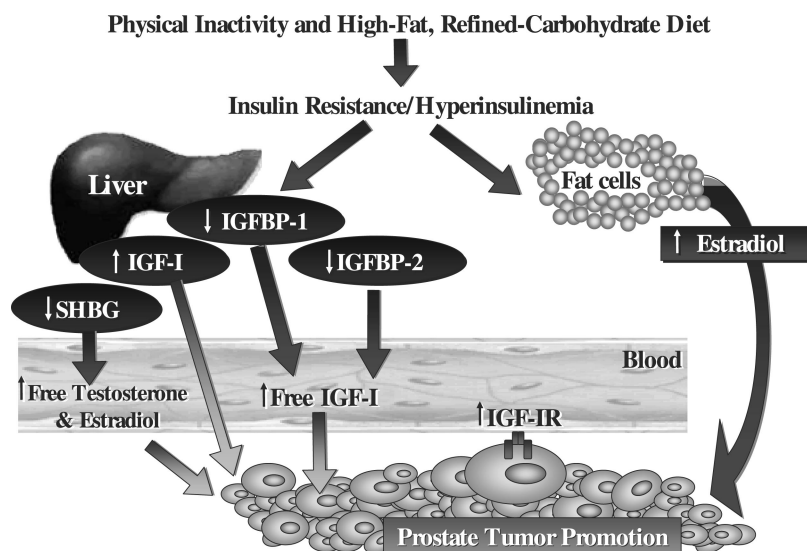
Physical Inactivity and High-Fat, Refined-Carbohydrate Diet

Insulin Resistance/Hyperinsulinemia

Liver

Fat cells

↓ IGFBP-1

↑ IGF-I

↓IGFBP-2

↑ Estradiol

↓SHBG

Blood

↑Free Testosterone & Estradiol

↑Free IGF-I

↑IGF-IR

Prostate Tumor Promotion